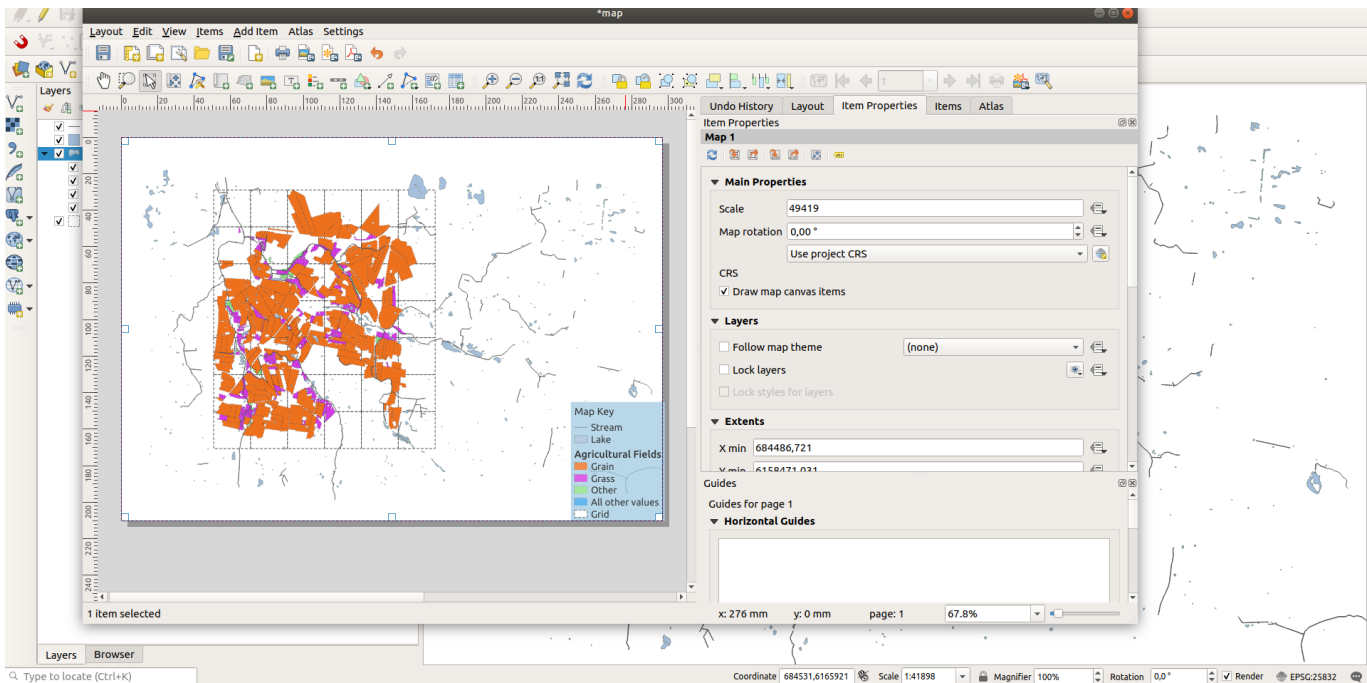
*map

Layout Edit View Items Add Item Atlas Settings

Layers

1

0 20 40 60 80 100 120 140 160 180 200 220 240 260 280 300

0 20 40 60 80 100 120 140 160 180 200 220 240

Map Key
Stream
Lake
Agricultural Fields
Grain
Grass
Other
All other values
Grid

Undo History Layout Item Properties Items Atlas

Item Properties

Map 1

Main Properties

Scale 49419

Map rotation 0,00 °

Use project CRS

CRS

Draw map canvas items

Layers

Follow map theme (none)

Lock layers

Lock styles for layers

Extents

X min 684486,721

Y min 6158471,031

Guides

Guides for page 1

Horizontal Guides

1 item selected

x: 276 mm y: 0 mm page: 1 67.8%

Layers Browser

Type to locate (Ctrl+K)

Coordinate 684531,6165921 Scale 1:41898 Magnifier 100% Rotation 0,0 ° Render EPSG:25832